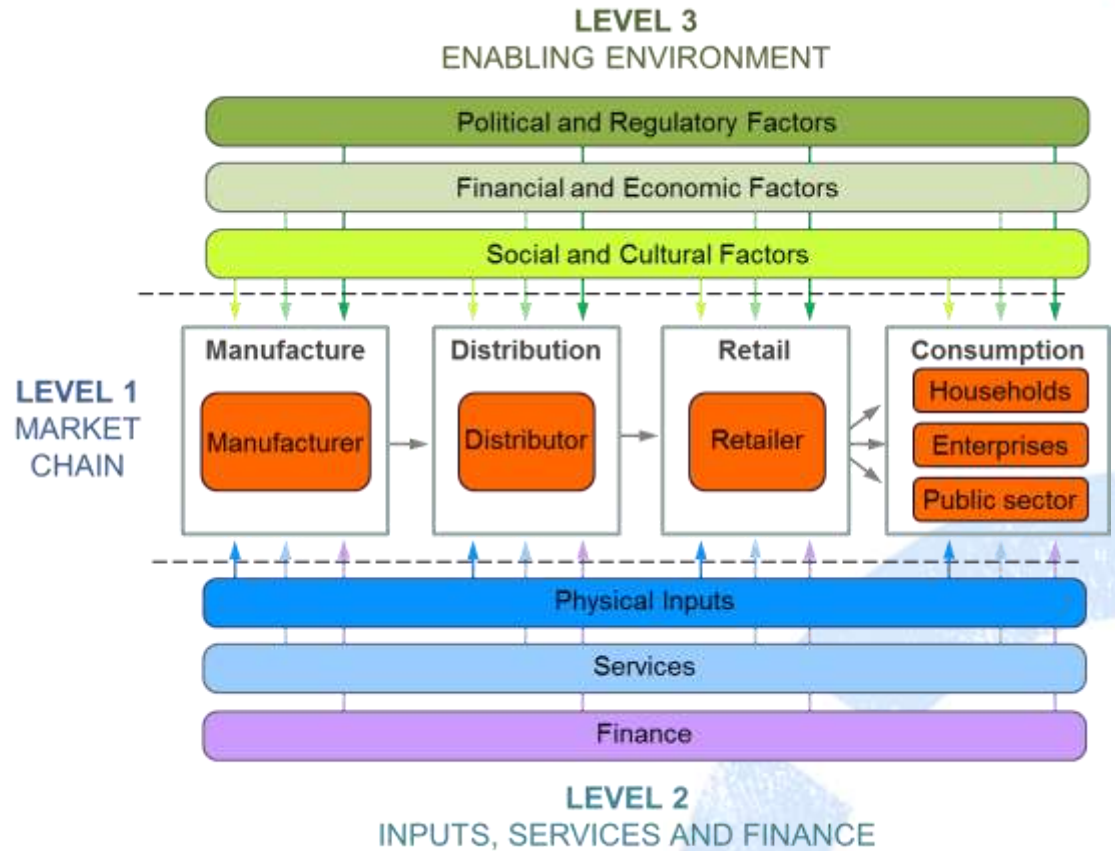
LEVEL 3
ENABLING ENVIRONMENT

Political and Regulatory Factors

Financial and Economic Factors

Social and Cultural Factors

LEVEL 1
MARKET
CHAIN

Manufacture

Manufacturer

Distribution

Distributor

Retail

Retailer

Consumption

Households

Enterprises

Public sector

Physical Inputs

Services

Finance

LEVEL 2
INPUTS, SERVICES AND FINANCE